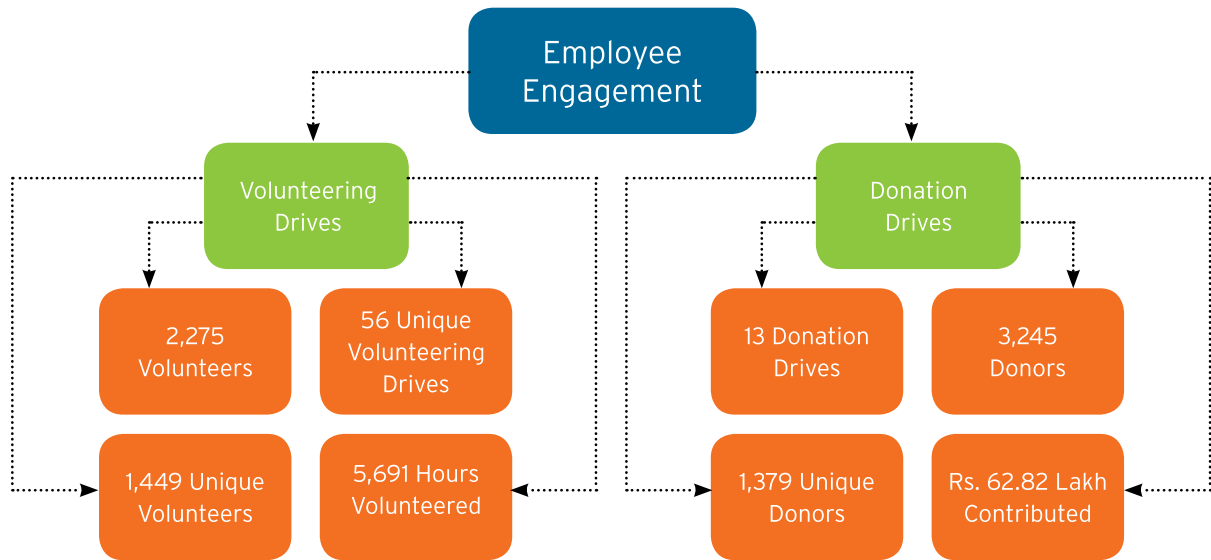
Employee Engagement

Volunteering Drives

2,275 Volunteers

56 Unique Volunteering Drives

1,449 Unique Volunteers

5,691 Hours Volunteered

Donation Drives

13 Donation Drives

3,245 Donors

1,379 Unique Donors

Rs. 62.82 Lakh Contributed